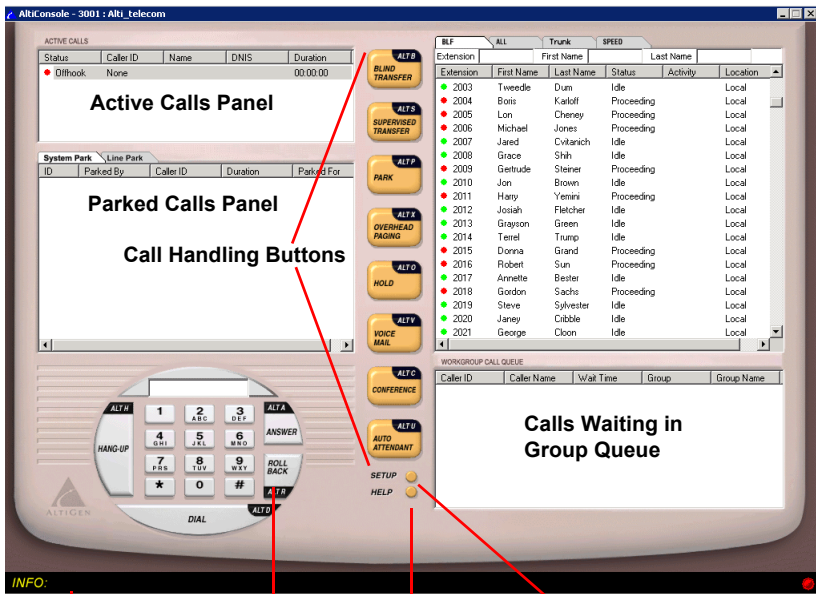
AltiConsole - 3001 : Alti_telecom

ACTIVE CALLS

| Status | Caller ID | Name | DNIS | Duration |
|---|---|---|---|---|
| Offhook | None | | | 00:00:00 |

Active Calls Panel

System Park | Line Park

| ID | Parked By | Caller ID | Duration | Parked For |
|---|---|---|---|---|

Parked Calls Panel

Call Handling Buttons

ALT B BLIND TRANSFER

ALT S SUPERVISED TRANSFER

ALT P PARK

ALT X OVERHEAD PAGING

ALT O HOLD

ALT V VOICE MAIL

ALT C CONFERENCE

ALT U AUTO ATTENDANT

SETUP

HELP

ALT H HANG-UP

1 2 ABC 3 DEF 4 GHI 5 JKL 6 MNO 7 PRS 8 TUV 9 WXY * 0 #

ALT A ANSWER

ROLL BACK

ALT R

ALT D DIAL

ALTIGEN

BLF | ALL | Trunk | SPEED

Extension | First Name | Last Name

| Extension | First Name | Last Name | Status | Activity | Location |
|---|---|---|---|---|---|
| 2003 | Tweedle | Dum | Idle | | Local |
| 2004 | Boris | Karloff | Proceeding | | Local |
| 2005 | Lon | Cheney | Proceeding | | Local |
| 2006 | Michael | Jones | Proceeding | | Local |
| 2007 | Jared | Cvitanich | Idle | | Local |
| 2008 | Grace | Shih | Idle | | Local |
| 2009 | Gertrude | Steiner | Proceeding | | Local |
| 2010 | Jon | Brown | Idle | | Local |
| 2011 | Harry | Yemini | Proceeding | | Local |
| 2012 | Josiah | Fletcher | Idle | | Local |
| 2013 | Grayson | Green | Idle | | Local |
| 2014 | Terrel | Trump | Idle | | Local |
| 2015 | Donna | Grand | Proceeding | | Local |
| 2016 | Robert | Sun | Proceeding | | Local |
| 2017 | Annette | Bester | Idle | | Local |
| 2018 | Gordon | Sachs | Proceeding | | Local |
| 2019 | Steve | Sylvester | Idle | | Local |
| 2020 | Janey | Cribble | Idle | | Local |
| 2021 | George | Cloon | Idle | | Local |

WORKGROUP CALL QUEUE

| Caller ID | Caller Name | Wait Time | Group | Group Name |
|---|---|---|---|---|

Calls Waiting in Group Queue

INFO: